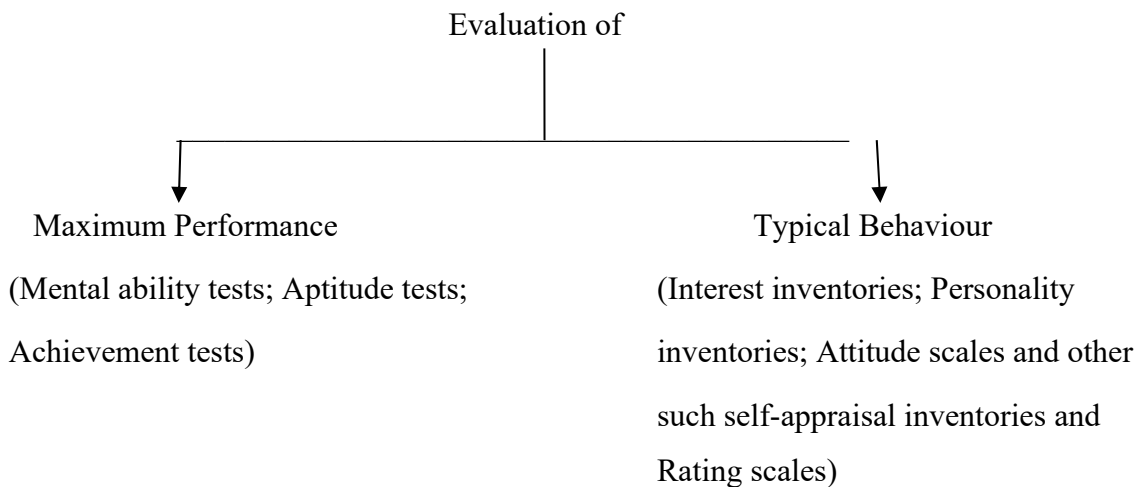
Evaluation of

Maximum Performance
(Mental ability tests; Aptitude tests; Achievement tests)

Typical Behaviour
(Interest inventories; Personality inventories; Attitude scales and other such self-appraisal inventories and Rating scales)